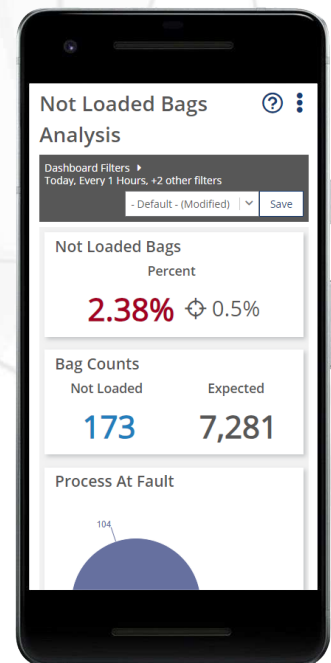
Not Loaded Bags Analysis

Dashboard Filters ▸
Today, Every 1 Hours, +2 other filters

- Default - (Modified)

Save

Not Loaded Bags

Percent

2.38% 0.5%

Bag Counts

Not Loaded

Expected

173

7,281

Process At Fault

104